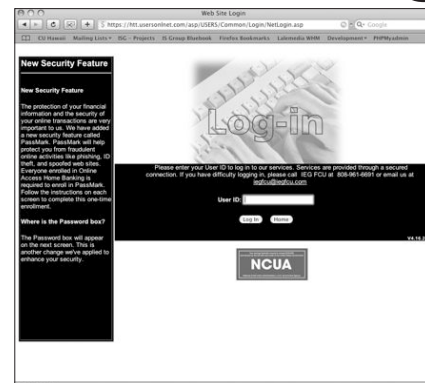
Web Site Login

https://ht.usersonlinet.com/asp/USERS/Common/Login/NetLogin.asp

Q- Google

CU Hawaii Mailing Lists IXG - Projects IS Group Bluebook Firefox Bookmarks Lakemedia WHM Development PHPMyadmin

New Security Feature

New Security Feature

The protection of your financial information and the security of your online transactions are very important to us. We have added a new security feature called PassMark. PassMark will help protect you from fraudulent online activities like phishing, ID theft, and spoofed web sites. Everyone enrolled in Online Access Home Banking is required to enroll in PassMark. Follow the instructions on each screen to complete this one-time enrollment.

Where is the Password box?

The Password box will appear on the next screen. This is another change we've applied to enhance your security.

Log-in

Please enter your User ID to log in to our services. Services are provided through a secured connection. If you have difficulty logging in, please call IEG FCU at 808-961-6691 or email us at iegfcu@iegfcu.com

User ID :

Log In Home

V4.10.2

NCUA